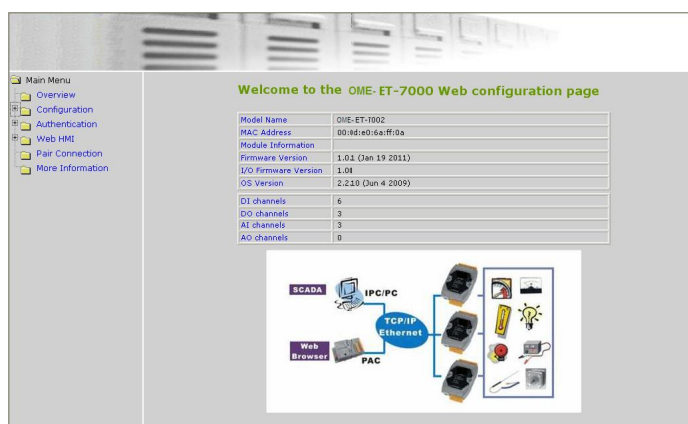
Main Menu
Overview
Configuration
Authentication
Web HMI
Pair Connection
More Information

Welcome to the OME-ET-7000 Web configuration page

| Model Name | OME-ET-7002 |
|---|---|
| MAC Address | 00:0d:e0:6a:ff:0a |
| Module Information | |
| Firmware Version | 1.01 (Jan 19 2011) |
| I/O Firmware Version | 1.08 |
| OS Version | 2.2.10 (Jun 4 2009) |

| DI channels | 6 |
|---|---|
| DO channels | 3 |
| AI channels | 3 |
| AO channels | 0 |

SCADA
IPC/PC
TCP/IP Ethernet
Web Browser
PAC